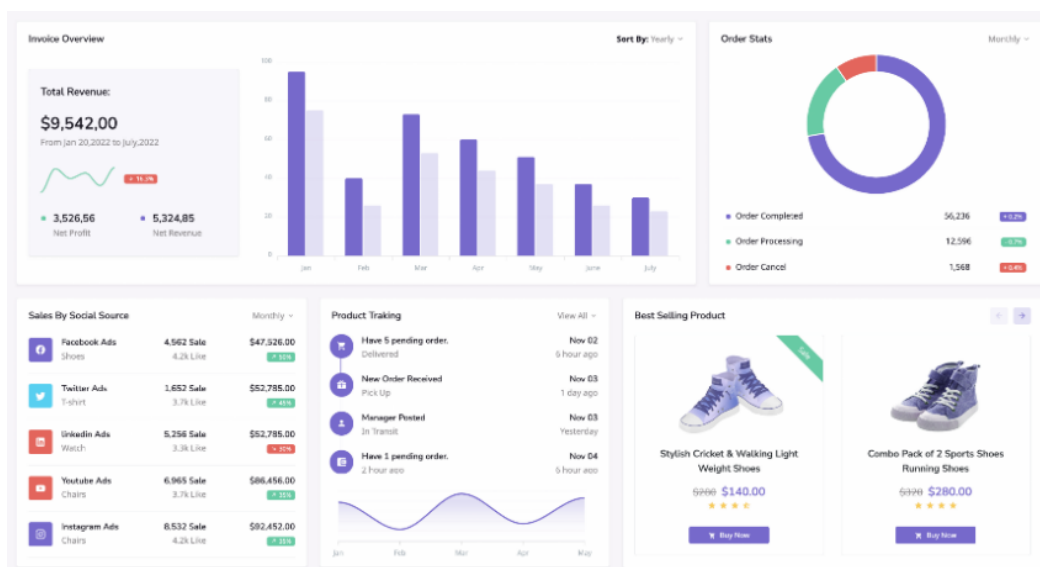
Invoice Overview

Sort By: Yearly

Total Revenue:

$9,542,00

From Jan 20,2022 to July,2022

16.3%

3,526,56
Net Profit

5,324,85
Net Revenue

100
80
60
40
20
0

Jan Feb Mar Apr May June July

Order Stats

Monthly

Order Completed 56,236 +0.2%

Order Processing 12,596 -0.7%

Order Cancel 1,568 +0.4%

Sales By Social Source

Monthly

Facebook Ads 4,562 Sale $47,526.00
Shoes 4.2k Like 30%

Twitter Ads 1,652 Sale $52,785.00
T-shirt 3.7k Like 45%

Linkedin Ads 5,256 Sale $52,785.00
Watch 3.3k Like 30%

Youtube Ads 6,965 Sale $86,456.00
Chairs 3.7k Like 35%

Instagram Ads 8,532 Sale $92,452.00
Chairs 4.2k Like 35%

Product Traking

View All

Have 5 pending order. Nov 02
Delivered 6 hour ago

New Order Received Nov 03
Pick Up 1 day ago

Manager Posted Nov 03
In Transit Yesterday

Have 1 pending order. Nov 04
2 hour ago 6 hour ago

Jan Feb Mar Apr May

Best Selling Product

Sale

Stylish Cricket & Walking Light Weight Shoes

$200 $140.00

Buy Now

Combo Pack of 2 Sports Shoes Running Shoes

$370 $280.00

Buy Now